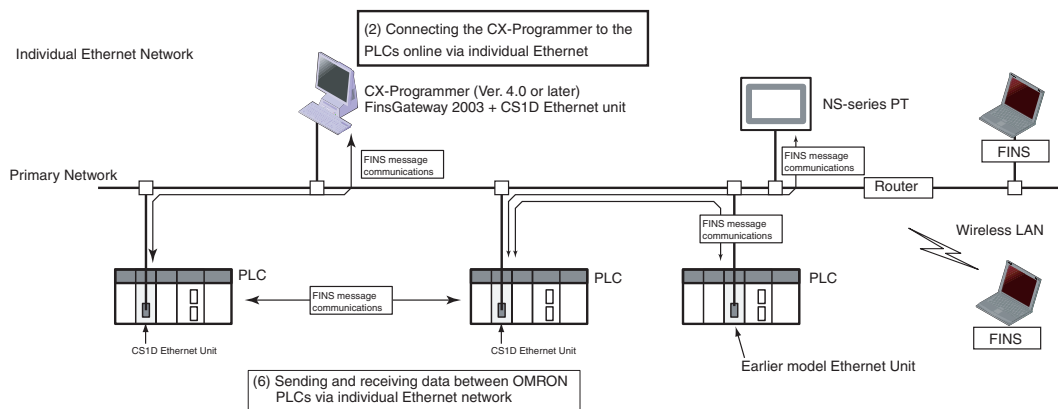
(2) Connecting the CX-Programmer to the PLCs online via individual Ethernet

Individual Ethernet Network

CX-Programmer (Ver. 4.0 or later)
FinsGateway 2003 + CS1D Ethernet unit

NS-series PT

FINS

Primary Network

FINS message communications

FINS message communications

Router

Wireless LAN

FINS message communications

PLC

PLC

PLC

FINS message communications

FINS

CS1D Ethernet Unit

CS1D Ethernet Unit

Earlier model Ethernet Unit

(6) Sending and receiving data between OMRON PLCs via individual Ethernet network